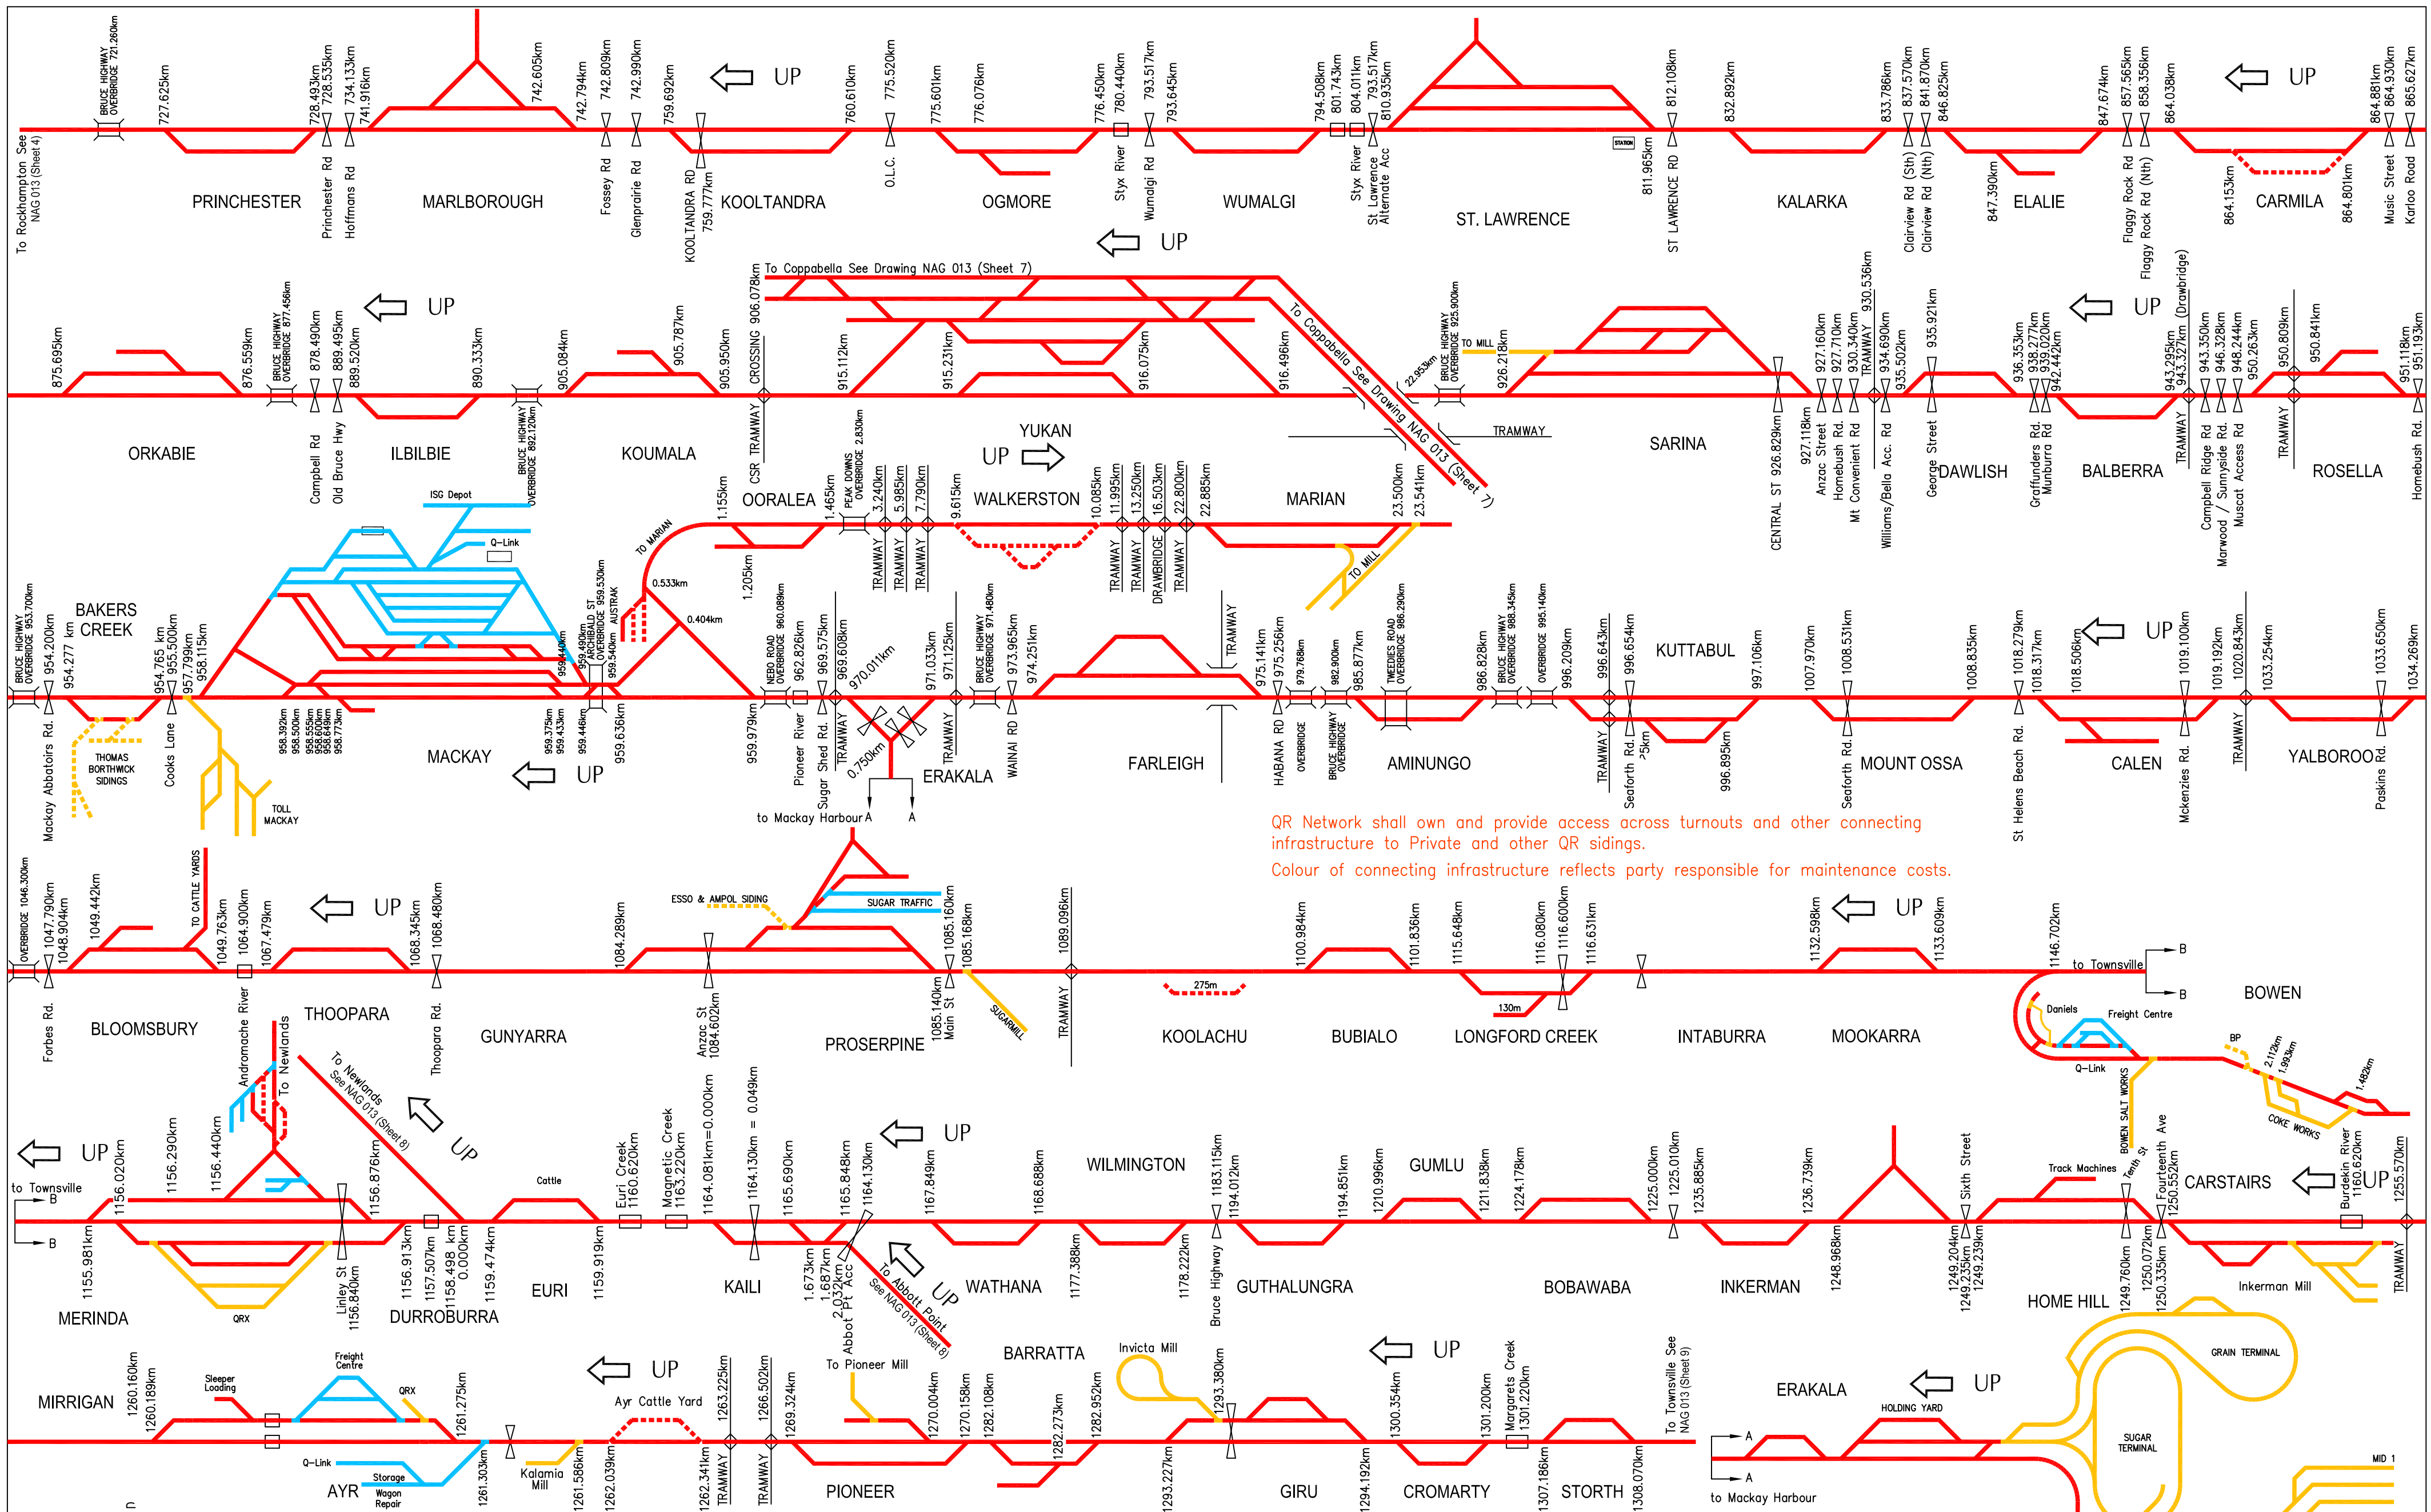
To Rockhampton See NAG 013 (Sheet 4)
BRUCE HIGHWAY OVERBRIDGE 721.260km
727.625km
728.493km
728.535km
734.133km
741.916km
Princhester Rd
Hoffmans Rd
PRINCHESTER
MARLBOROUGH
742.605km
742.794km
742.809km
742.990km
Fossey Rd
Glenprairie Rd
759.692km
KOOLTANDRA RD 759.777km
KOOLTANDRA
UP
760.610km
775.520km
O.L.C.
775.601km
776.076km
OGMORE
776.450km
780.440km
793.517km
793.645km
Styx River
Wumalgi Rd
WUMALGI
794.508km
801.743km
804.011km
793.517km
810.935km
Styx River
St Lawrence Alternate Acc
ST. LAWRENCE
UP
812.108km
811.965km
ST LAWRENCE RD
832.892km
KALARKA
833.786km
837.570km
841.870km
846.825km
Clairview Rd (Sth)
Clairview Rd (Nth)
847.390km
ELALIE
847.674km
857.565km
858.356km
864.038km
Flaggy Rock Rd
Flaggy Rock Rd (Nth)
UP
864.153km
CARMILA
864.801km
864.881km
864.930km
865.627km
Music Street
Karloo Road

875.695km
876.559km
ORKABIE
BRUCE HIGHWAY OVERBRIDGE 877.456km
878.490km
889.495km
889.520km
Campbell Rd
Old Bruce Hwy
UP
ILBILBIE
890.333km
BRUCE HIGHWAY OVERBRIDGE 892.120km
905.084km
KOUMALA
905.787km
905.950km
CSR TRAMWAY CROSSING 906.078km
To Coppabella See Drawing NAG 013 (Sheet 7)
915.112km
915.231km
916.075km
916.496km
To Coppabella See Drawing NAG 013 (Sheet 7)
22.953km
BRUCE HIGHWAY OVERBRIDGE 925.900km
TO MILL
926.218km
TRAMWAY
SARINA
CENTRAL ST 926.829km
927.118km
927.160km
927.710km
930.340km
930.536km
TRAMWAY
934.690km
935.502km
Anzac Street
Homebush Rd.
Mt Convenient Rd
Williams/Bella Acc. Rd
935.921km
George Street
DAWLISH
936.353km
938.277km
939.020km
942.442km
Graffunders Rd.
Munburra Rd
UP
BALBERRA
943.295km
943.327km (Drawbridge)
943.350km
946.328km
948.244km
950.263km
TRAMWAY
Campbell Ridge Rd
Marwood / Sunnyside Rd.
Muscat Access Rd
950.809km
950.841km
TRAMWAY
ROSELLA
951.118km
951.193km
Homebush Rd.

ISG Depot
Q-Link
To MARIAN
0.533km
0.404km
1.155km
1.205km
OORALEA
1.465km
PEAK DOWNS OVERBRIDGE 2.830km
3.240km
5.985km
7.790km
TRAMWAY
TRAMWAY
TRAMWAY
9.615km
YUKAN
UP
WALKERSTON
10.085km
11.995km
13.250km
16.503km
22.800km
22.885km
TRAMWAY
TRAMWAY
DRAWBRIDGE
TRAMWAY
MARIAN
23.500km
23.541km
TO MILL

BRUCE HIGHWAY OVERBRIDGE 953.700km
954.200km
954.277 km
BAKERS CREEK
954.765 km
955.500km
957.799km
958.115km
Mackay Abbatoirs Rd.
THOMAS BORTHWICK SIDINGS
Cooks Lane
958.392km
958.500km
958.555km
958.600km
958.649km
958.773km
TOLL MACKAY
MACKAY
UP
959.375km
959.433km
959.446km
959.440km
959.490km
ARCHIBALD ST OVERBRIDGE 959.530km
959.540km
AUSTRAK
959.636km
959.979km
NEBO ROAD OVERBRIDGE 960.089km
962.826km
969.575km
969.608km
970.011km
Pioneer River
Sugar Shed Rd.
TRAMWAY
0.750km
to Mackay Harbour A
A
971.033km
971.125km
TRAMWAY
ERAKALA
BRUCE HIGHWAY OVERBRIDGE 971.480km
973.965km
974.251km
WAINAI RD
FARLEIGH
TRAMWAY
975.141km
975.256km
979.768km
982.900km
985.877km
HABANA RD
OVERBRIDGE
BRUCE HIGHWAY OVERBRIDGE
TWEEDIES ROAD OVERBRIDGE 986.290km
AMINUNGO
986.828km
BRUCE HIGHWAY OVERBRIDGE 988.345km
OVERBRIDGE 995.140km
996.209km
996.643km
996.654km
TRAMWAY
Seaforth Rd.
75km
996.895km
KUTTABUL
997.106km
1007.970km
1008.531km
Seaforth Rd.
MOUNT OSSA
1008.835km
1018.279km
1018.317km
St Helens Beach Rd.
1018.506km
UP
CALEN
Mckenzies Rd.
1019.100km
1019.192km
1020.843km
TRAMWAY
1033.254km
YALBOROO
1033.650km
1034.269km
Paskins Rd.

QR Network shall own and provide access across turnouts and other connecting infrastructure to Private and other QR sidings.
Colour of connecting infrastructure reflects party responsible for maintenance costs.

OVERBRIDGE 1046.300km
1047.790km
1048.904km
1049.442km
Forbes Rd.
BLOOMSBURY
TO CATTLE YARDS
1049.763km
1064.900km
1067.479km
Andromache River
UP
THOOPARA
1068.345km
1068.480km
Thoopara Rd.
GUNYARRA
1084.289km
Anzac St 1084.602km
ESSO & AMPOL SIDING
SUGAR TRAFFIC
PROSERPINE
1085.140km
Main St
1085.160km
1085.168km
SUGARMILL
1089.096km
TRAMWAY
275m
KOOLACHU
1100.984km
BUBIALO
1101.836km
1115.648km
1116.080km
1116.600km
1116.631km
130m
LONGFORD CREEK
INTABURRA
1132.598km
UP
1133.609km
MOOKARRA
1146.702km
to Townsville
B
B
BOWEN
Daniels
Freight Centre
Q-Link
BP
2.112km
1.993km
1.482km
COKE WORKS
BOWEN SALT WORKS

To Newlands
To Newlands See NAG 013 (Sheet 8)
UP
UP
to Townsville
B
B
1156.020km
1155.981km
MERINDA
QRX
1156.290km
1156.440km
Linley St 1156.840km
1156.876km
1156.913km
1157.507km
1158.498 km
0.000km
1159.474km
DURROBURRA
Cattle
EURI
1159.919km
Euri Creek 1160.620km
Magnetic Creek 1163.220km
1164.081km=0.000km
1164.130km = 0.049km
KAILI
1165.690km
1165.848km
1164.130km
1.673km
1.687km
2.032km
Abbot Pt Acc
To Abbott Point See NAG 013 (Sheet 8)
UP
UP
1167.849km
WATHANA
1168.688km
1177.388km
WILMINGTON
1178.222km
1183.115km
1194.012km
Bruce Highway
GUTHALUNGRA
1194.851km
1210.996km
GUMLU
1211.838km
1224.178km
BOBAWABA
1225.000km
1225.010km
1235.885km
INKERMAN
1236.739km
1248.968km
Sixth Street
1249.204km
1249.235km
1249.239km
HOME HILL
Track Machines
1249.760km
Tenth St
Fourteenth Ave
1250.552km
1250.072km
1250.335km
CARSTAIRS
UP
Burdekin River 1160.620km
1255.570km
Inkerman Mill
TRAMWAY

MIRRIGAN
1260.160km
1260.189km
Sleeper Loading
Freight Centre
QRX
1261.275km
Q-Link
AYR
Storage
Wagon Repair
1261.303km
Kalamia Mill
1261.586km
1262.039km
UP
Ayr Cattle Yard
1262.341km
TRAMWAY
1263.225km
TRAMWAY
1266.502km
1269.324km
PIONEER
To Pioneer Mill
1270.004km
1270.158km
1282.108km
BARRATTA
1282.273km
1282.952km
Invicta Mill
1293.227km
1293.380km
GIRU
1294.192km
UP
1300.354km
CROMARTY
1301.200km
Margarets Creek
1301.220km
1307.186km
STORTH
To Townsville See NAG 013 (Sheet 9)
1308.070km
A
A
to Mackay Harbour
ERAKALA
HOLDING YARD
UP
SUGAR TERMINAL
GRAIN TERMINAL
MID 1